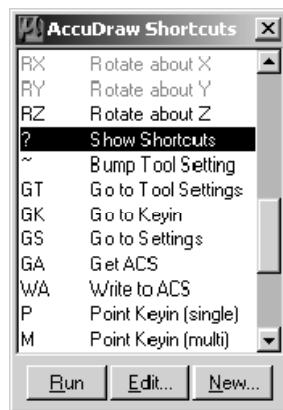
AccuDraw Shortcuts

| | |
|---|---|
| RX | Rotate about X |
| RY | Rotate about Y |
| RZ | Rotate about Z |
| ? | Show Shortcuts |
| ~ | Bump Tool Setting |
| GT | Go to Tool Settings |
| GK | Go to Keyin |
| GS | Go to Settings |
| GA | Get ACS |
| WA | Write to ACS |
| P | Point Keyin (single) |
| M | Point Keyin (multi) |

Run Edit... New...